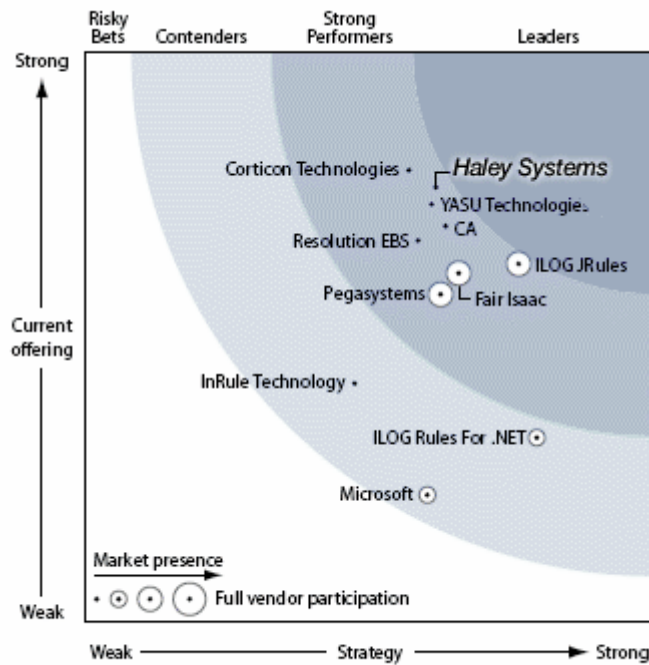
Risky Bets | Contenders | Strong Performers | Leaders

Strong

Current offering

Weak

Corticon Technologies
Haley Systems
YASU Technologies
CA
Resolution EBS
ILOG JRules
Pegasystems
Fair Isaac
InRule Technology
ILOG Rules For .NET
Microsoft

Market presence
Full vendor participation

Weak — Strategy — Strong